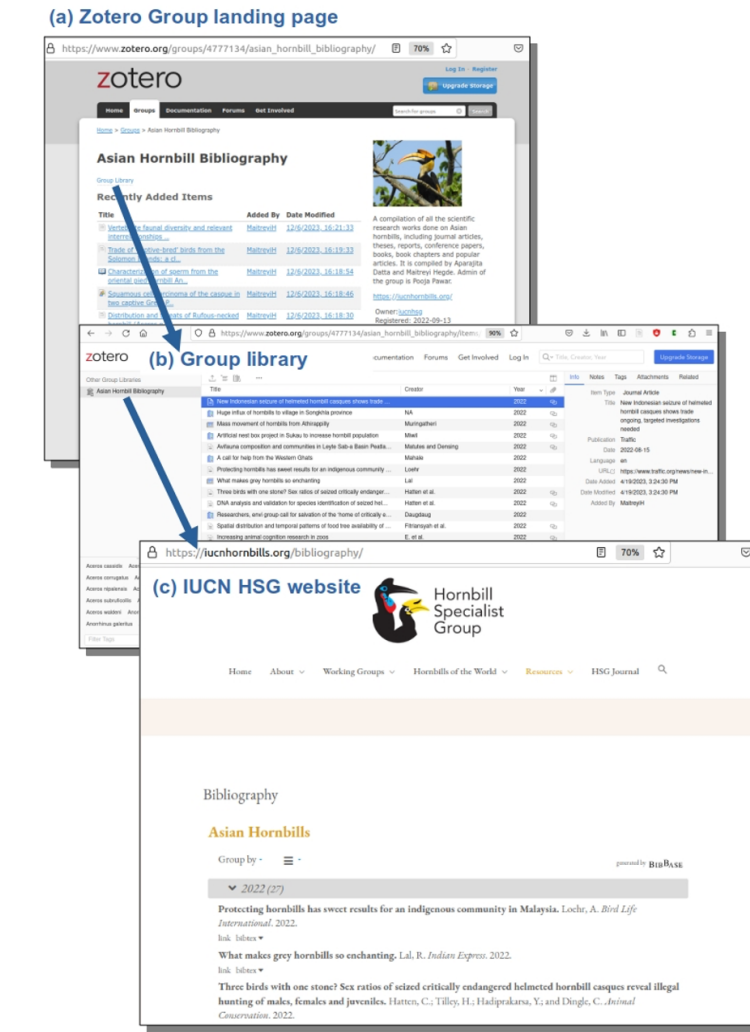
(a) Zotero Group landing page

https://www.zotero.org/groups/4777134/asian_hornbill_bibliography/ 70%

zotero

Log In · Register

Upgrade Storage

Home Groups Documentation Forums Get Involved

Search for groups Search

Home > Groups > Asian Hornbill Bibliography

Asian Hornbill Bibliography

Group Library

Recently Added Items

| Title | Added By | Date Modified |
|---|---|---|
| Vert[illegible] faunal diversity and relevant intern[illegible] | MaitreyiH | 12/6/2023, 16:21:33 |
| Trade of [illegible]ptive-bred' birds from the Solomon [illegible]ands: a cl... | MaitreyiH | 12/6/2023, 16:19:33 |
| Character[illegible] of sperm from the oriental pied hornbill An... | MaitreyiH | 12/6/2023, 16:18:54 |
| Squamous ce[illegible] of the casque in two captive Gr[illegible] | MaitreyiH | 12/6/2023, 16:18:46 |
| Distribution and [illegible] of Rufous-necked | MaitreyiH | 12/6/2023, 16:18:30 |

A compilation of all the scientific research works done on Asian hornbills, including journal articles, theses, reports, conference papers, books, book chapters and popular articles. It is compiled by Aparajita Datta and Maitreyi Hegde. Admin of the group is Pooja Pawar.

https://iucnhornbills.org/

Owner: iucnhsg
Registered: 2022-09-13

https://www.zotero.org/groups/4777134/asian_hornbill_bibliography/items 90%

zotero (b) Group library

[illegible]cumentation Forums Get Involved Log In Title, Creator, Year Upgrade Storage

Other Group Libraries
Asian Hornbill Bibliography

| Title | Creator | Year |
|---|---|---|
| New Indonesian seizure of helmeted hornbill casques shows trade ... | | 2022 |
| Huge influx of hornbills to village in Songkhla province | NA | 2022 |
| Mass movement of hornbills from Athirappilly | Muringatheri | 2022 |
| Artificial nest box project in Sukau to increase hornbill population | Miwil | 2022 |
| Avifauna composition and communities in Leyte Sab-a Basin Peatla... | Matutes and Densing | 2022 |
| A call for help from the Western Ghats | Mahale | 2022 |
| Protecting hornbills has sweet results for an indigenous community ... | Loehr | 2022 |
| What makes grey hornbills so enchanting | Lal | 2022 |
| Three birds with one stone? Sex ratios of seized critically endanger... | Hatten et al. | 2022 |
| DNA analysis and validation for species identification of seized hel... | Hatten et al. | 2022 |
| Researchers, envi group call for salvation of the 'foreign' critically e... | Daugdaug | 2022 |
| Spatial distribution and temporal patterns of food tree availability of ... | Fitrianyah et al. | 2022 |
| Increasing animal cognition research in zoos | E. et al. | 2022 |

Info Notes Tags Attachments Related

Item Type Journal Article
Title New Indonesian seizure of helmeted hornbill casques shows trade ongoing, targeted investigations needed
Publication Traffic
Date 2022-08-15
Language en
URL https://www.traffic.org/news/new-in...
Date Added 4/19/2023, 3:24:30 PM
Date Modified 4/19/2023, 3:24:30 PM
Added By MaitreyiH

Aceros cassidix Acerus corrugatus Aceros nipalensis Aceros subruficollis Aceros waldeni Anorrhinus galeritus

Filter Tags

https://iucnhornbills.org/bibliography/ 70%

(c) IUCN HSG website

Hornbill Specialist Group

Home About Working Groups Hornbills of the World Resources HSG Journal

Bibliography

Asian Hornbills

Group by

powered by BibBase

2022 (27)

Protecting hornbills has sweet results for an indigenous community in Malaysia. Lochr, A. Bird Life International. 2022.
link bibtex

What makes grey hornbills so enchanting. Lal, R. Indian Express. 2022.
link bibtex

Three birds with one stone? Sex ratios of seized critically endangered helmeted hornbill casques reveal illegal hunting of males, females and juveniles. Hatten, C.; Tilley, H.; Hadiprakarsa, Y.; and Dingle, C. Animal Conservation. 2022.